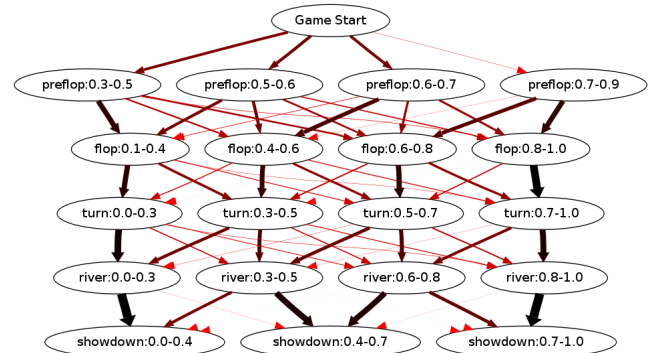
Game Start

preflop:0.3-0.5
preflop:0.5-0.6
preflop:0.6-0.7
preflop:0.7-0.9

flop:0.1-0.4
flop:0.4-0.6
flop:0.6-0.8
flop:0.8-1.0

turn:0.0-0.3
turn:0.3-0.5
turn:0.5-0.7
turn:0.7-1.0

river:0.0-0.3
river:0.3-0.5
river:0.6-0.8
river:0.8-1.0

showdown:0.0-0.4
showdown:0.4-0.7
showdown:0.7-1.0